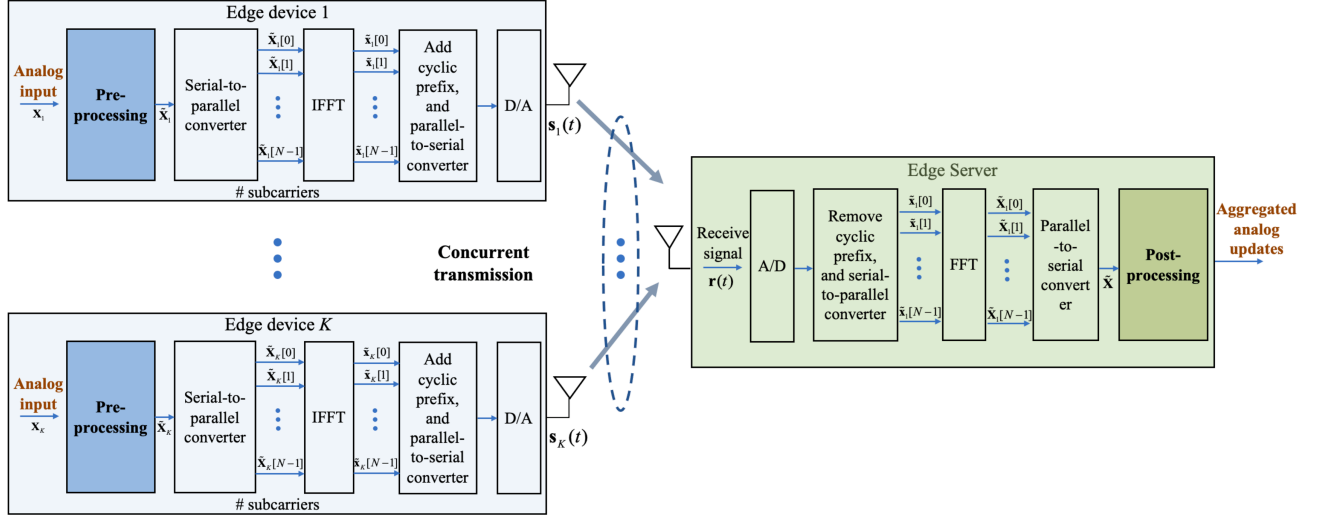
Edge device 1

Analog input $\mathbf{x}_1$

Pre-processing

$\tilde{\mathbf{x}}_1$

Serial-to-parallel converter

$\tilde{\mathbf{x}}_1[0]$
$\tilde{\mathbf{x}}_1[1]$
$\tilde{\mathbf{x}}_1[N-1]$

IFFT

$\check{\mathbf{x}}_1[0]$
$\check{\mathbf{x}}_1[1]$
$\check{\mathbf{x}}_1[N-1]$

Add cyclic prefix, and parallel-to-serial converter

D/A

$\mathbf{s}_1(t)$

# subcarriers

Concurrent transmission

Edge device $K$

Analog input $\mathbf{x}_K$

Pre-processing

$\tilde{\mathbf{x}}_K$

Serial-to-parallel converter

$\tilde{\mathbf{x}}_K[0]$
$\tilde{\mathbf{x}}_K[1]$
$\tilde{\mathbf{x}}_K[N-1]$

IFFT

$\check{\mathbf{x}}_K[0]$
$\check{\mathbf{x}}_K[1]$
$\check{\mathbf{x}}_K[N-1]$

Add cyclic prefix, and parallel-to-serial converter

D/A

$\mathbf{s}_K(t)$

# subcarriers

Edge Server

Receive signal $\mathbf{r}(t)$

A/D

Remove cyclic prefix, and serial-to-parallel converter

$\check{\mathbf{x}}_1[0]$
$\check{\mathbf{x}}_1[1]$
$\check{\mathbf{x}}_1[N-1]$

FFT

$\tilde{\mathbf{x}}_1[0]$
$\tilde{\mathbf{x}}_1[1]$
$\tilde{\mathbf{x}}_1[N-1]$

Parallel-to-serial converter

$\tilde{\mathbf{x}}$

Post-processing

Aggregated analog updates